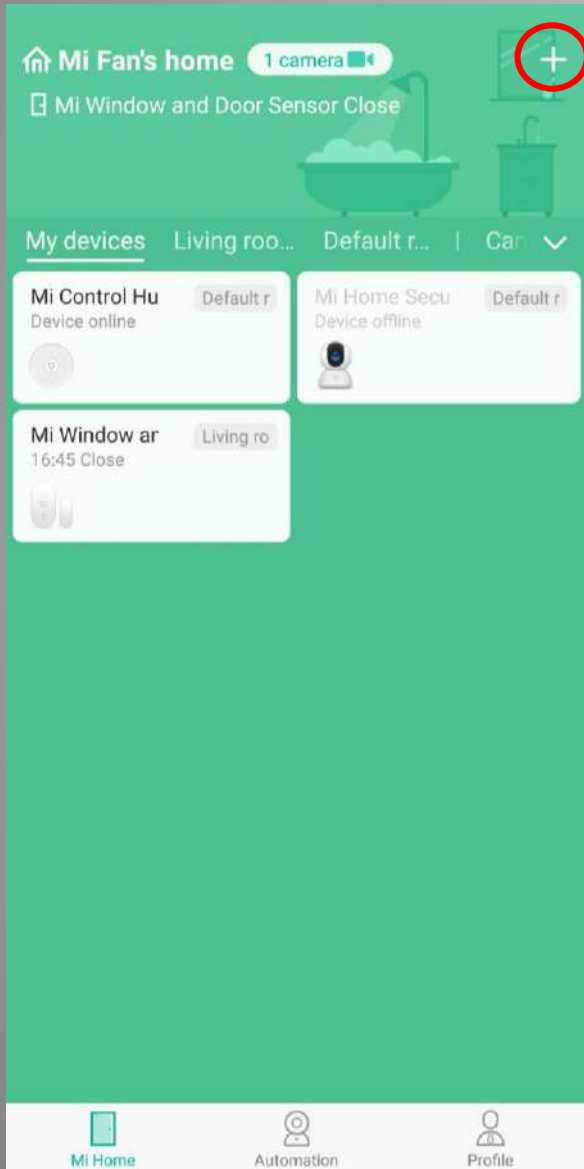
Mi Fan's home 1 camera

Mi Window and Door Sensor Close

+

My devices Living roo... Default r... | Can

Mi Control Hu Default r
Device online

Mi Home Secu Default r
Device offline

Mi Window ar Living ro
16:45 Close

Mi Home Automation Profile